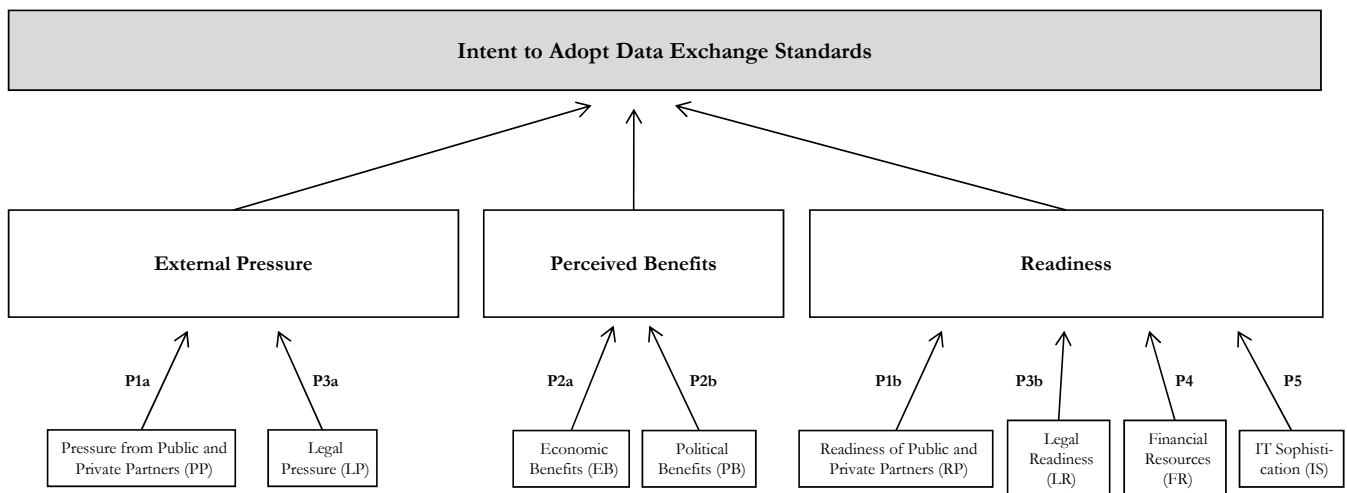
Intent to Adopt Data Exchange Standards

External Pressure

Perceived Benefits

Readiness

P1a

P3a

P2a

P2b

P1b

P3b

P4

P5

Pressure from Public and Private Partners (PP)

Legal Pressure (LP)

Economic Benefits (EB)

Political Benefits (PB)

Readiness of Public and Private Partners (RP)

Legal Readiness (LR)

Financial Resources (FR)

IT Sophistication (IS)